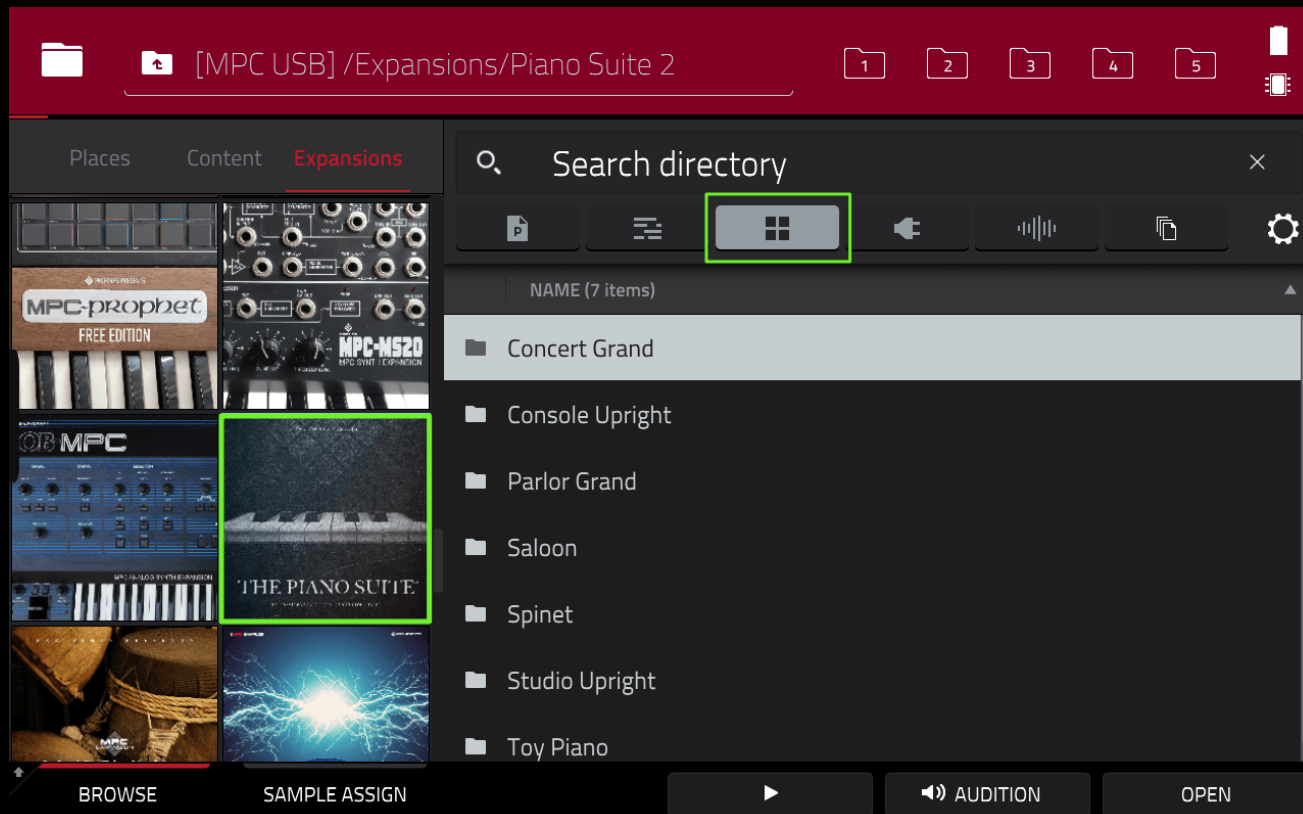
[MPC USB] /Expansions/Piano Suite 2

1 2 3 4 5

Places Content Expansions

Search directory

P

MPC-prophet
FREE EDITION

MPC-M520
MPC SYNTH EXPANSION

OB MPC

THE PIANO SUITE

NAME (7 items)

Concert Grand
Console Upright
Parlor Grand
Saloon
Spinet
Studio Upright
Toy Piano

BROWSE SAMPLE ASSIGN AUDITION OPEN